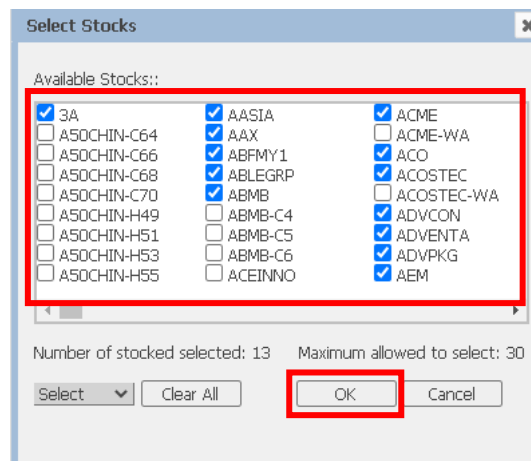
Select Stocks

Available Stocks::

3A
A50CHIN-C64
A50CHIN-C66
A50CHIN-C68
A50CHIN-C70
A50CHIN-H49
A50CHIN-H51
A50CHIN-H53
A50CHIN-H55

AASIA
AAX
ABFMY1
ABLEGRP
ABMB
ABMB-C4
ABMB-C5
ABMB-C6
ACEINNO

ACME
ACME-WA
ACO
ACOSTEC
ACOSTEC-WA
ADVCON
ADVENTA
ADVPKG
AEM

Number of stocked selected: 13   Maximum allowed to select: 30

Select   Clear All   OK   Cancel